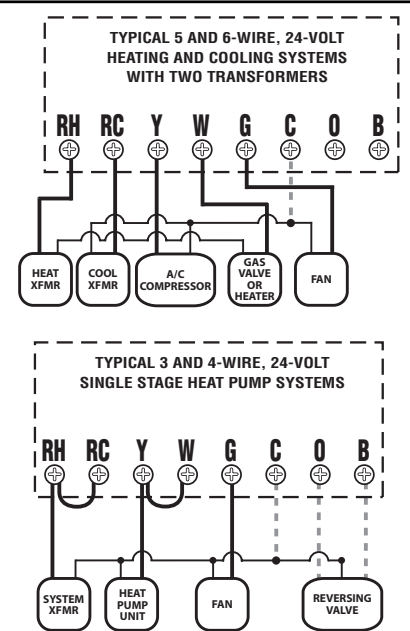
TYPICAL 5 AND 6-WIRE, 24-VOLT HEATING AND COOLING SYSTEMS WITH TWO TRANSFORMERS

RH RC Y W G C O B

HEAT XFMR

COOL XFMR

A/C COMPRESSOR

GAS VALVE OR HEATER

FAN

TYPICAL 3 AND 4-WIRE, 24-VOLT SINGLE STAGE HEAT PUMP SYSTEMS

RH RC Y W G C O B

SYSTEM XFMR

HEAT PUMP UNIT

FAN

REVERSING VALVE